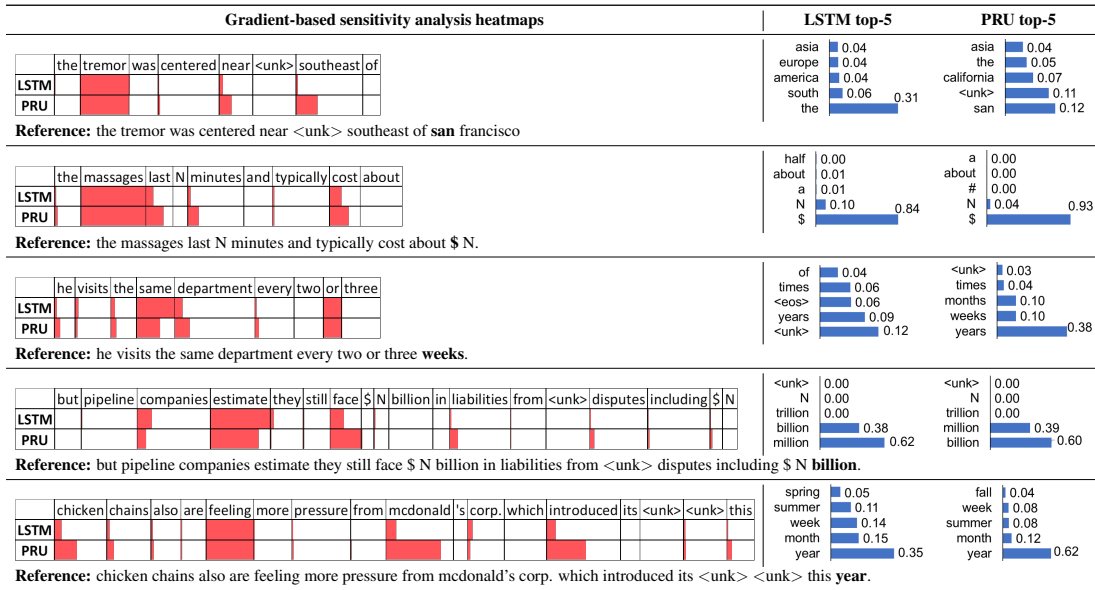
| Gradient-based sensitivity analysis heatmaps | LSTM top-5 | PRU top-5 |
|---|---|---|

| | the | tremor | was | centered | near | <unk> | southeast | of |
|---|---|---|---|---|---|---|---|---|
| LSTM | | | | | | | | |
| PRU | | | | | | | | |

**Reference:** the tremor was centered near <unk> southeast of **san** francisco

LSTM top-5: asia 0.04, europe 0.04, america 0.04, south 0.06, the 0.31
PRU top-5: asia 0.04, the 0.05, california 0.07, <unk> 0.11, san 0.12

| | the | massages | last | N | minutes | and | typically | cost | about |
|---|---|---|---|---|---|---|---|---|---|
| LSTM | | | | | | | | | |
| PRU | | | | | | | | | |

**Reference:** the massages last N minutes and typically cost about **\$** N.

LSTM top-5: half 0.00, about 0.01, a 0.01, N 0.10, \$ 0.84
PRU top-5: a 0.00, about 0.00, # 0.00, N 0.04, \$ 0.93

| | he | visits | the | same | department | every | two | or | three |
|---|---|---|---|---|---|---|---|---|---|
| LSTM | | | | | | | | | |
| PRU | | | | | | | | | |

**Reference:** he visits the same department every two or three **weeks**.

LSTM top-5: of 0.04, times 0.06, <eos> 0.06, years 0.09, <unk> 0.12
PRU top-5: <unk> 0.03, times 0.04, months 0.10, weeks 0.10, years 0.38

| | but | pipeline | companies | estimate | they | still | face | \$ | N | billion | in | liabilities | from | <unk> | disputes | including | \$ | N |
|---|---|---|---|---|---|---|---|---|---|---|---|---|---|---|---|---|---|---|
| LSTM | | | | | | | | | | | | | | | | | | |
| PRU | | | | | | | | | | | | | | | | | | |

**Reference:** but pipeline companies estimate they still face \$ N billion in liabilities from <unk> disputes including \$ N **billion**.

LSTM top-5: <unk> 0.00, N 0.00, trillion 0.00, billion 0.38, million 0.62
PRU top-5: <unk> 0.00, N 0.00, trillion 0.00, million 0.39, billion 0.60

| | chicken | chains | also | are | feeling | more | pressure | from | mcdonald | 's | corp. | which | introduced | its | <unk> | <unk> | this |
|---|---|---|---|---|---|---|---|---|---|---|---|---|---|---|---|---|---|
| LSTM | | | | | | | | | | | | | | | | | |
| PRU | | | | | | | | | | | | | | | | | |

**Reference:** chicken chains also are feeling more pressure from mcdonald's corp. which introduced its <unk> <unk> this **year**.

LSTM top-5: spring 0.05, summer 0.11, week 0.14, month 0.15, year 0.35
PRU top-5: fall 0.04, week 0.08, summer 0.08, month 0.12, year 0.62